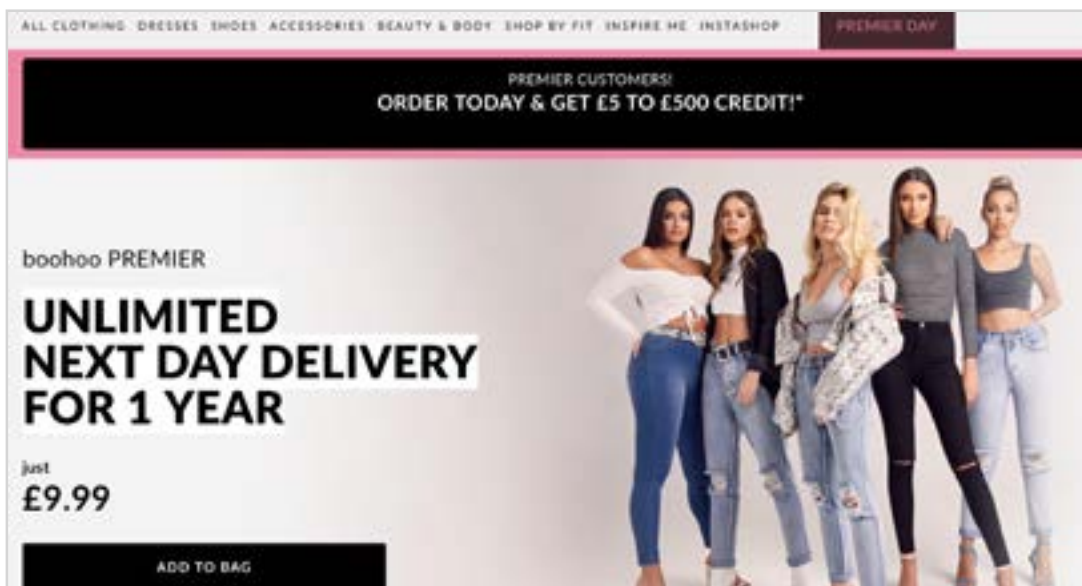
ALL CLOTHING DRESSES SHOES ACCESSORIES BEAUTY & BODY SHOP BY FIT INSPIRE ME INSTASHOP PREMIER DAY

PREMIER CUSTOMERS!
ORDER TODAY & GET £5 TO £500 CREDIT!*

boohoo PREMIER

UNLIMITED NEXT DAY DELIVERY FOR 1 YEAR

just
£9.99

ADD TO BAG